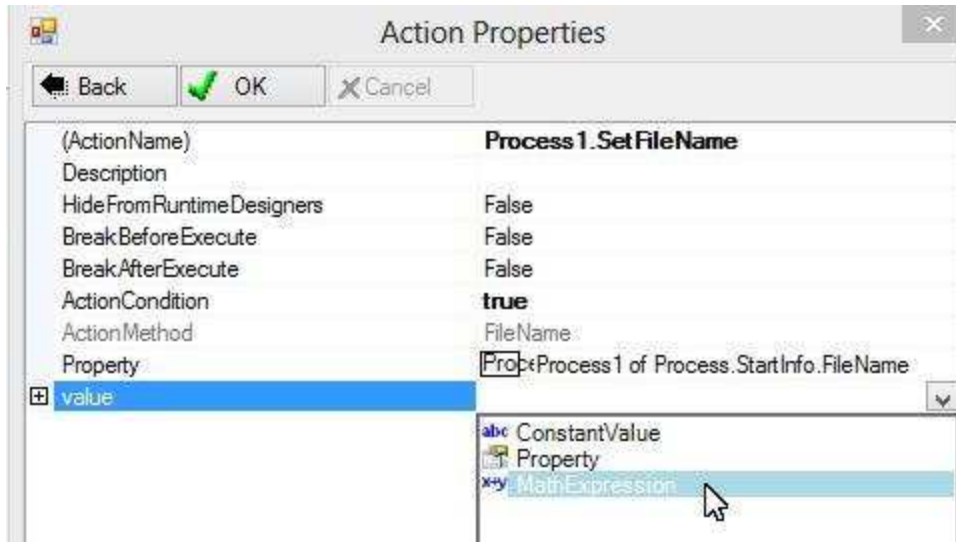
Action Properties

Back OK Cancel

| | |
|---|---|
| (ActionName) | Process1.SetFileName |
| Description | |
| HideFromRuntimeDesigners | False |
| BreakBeforeExecute | False |
| BreakAfterExecute | False |
| ActionCondition | true |
| ActionMethod | FileName |
| Property | Proc<Process1 of Process.StartInfo.FileName |
| value | |

abc ConstantValue
Property
x+y MathExpression